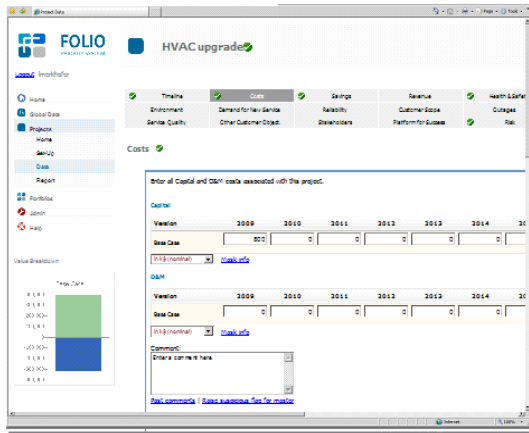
Project Data

Page · Tools ·

FOLIO

Logout lmwhfohr

Home
Global Data
Projects
Home
Set-Up
Data
Report
Portfolios
Admin
Help

Value Breakdown

Base Case

HVAC upgrade

| Timeline | Costs | Savings | Revenue | Health & Safety |
|---|---|---|---|---|
| Environment | Demand for New Service | Reliability | Customer Scope | Outages |
| Service Quality | Other Customer Object. | Stakeholders | Platform for Success | Risk |

Costs

Enter all Capital and O&M costs associated with this project.

Capital

| Version | 2009 | 2010 | 2011 | 2012 | 2013 | 2014 |
|---|---|---|---|---|---|---|
| Base Case | 500 | 0 | 0 | 0 | 0 | 0 |

$k (nominal) Mask info

O&M

| Version | 2009 | 2010 | 2011 | 2012 | 2013 | 2014 |
|---|---|---|---|---|---|---|
| Base Case | 0 | 0 | 0 | 0 | 0 | 0 |

$k (nominal) Mask info

Comment:
Enter a comment here

Post comments | Raise suspicious flag for review

Internet 100%